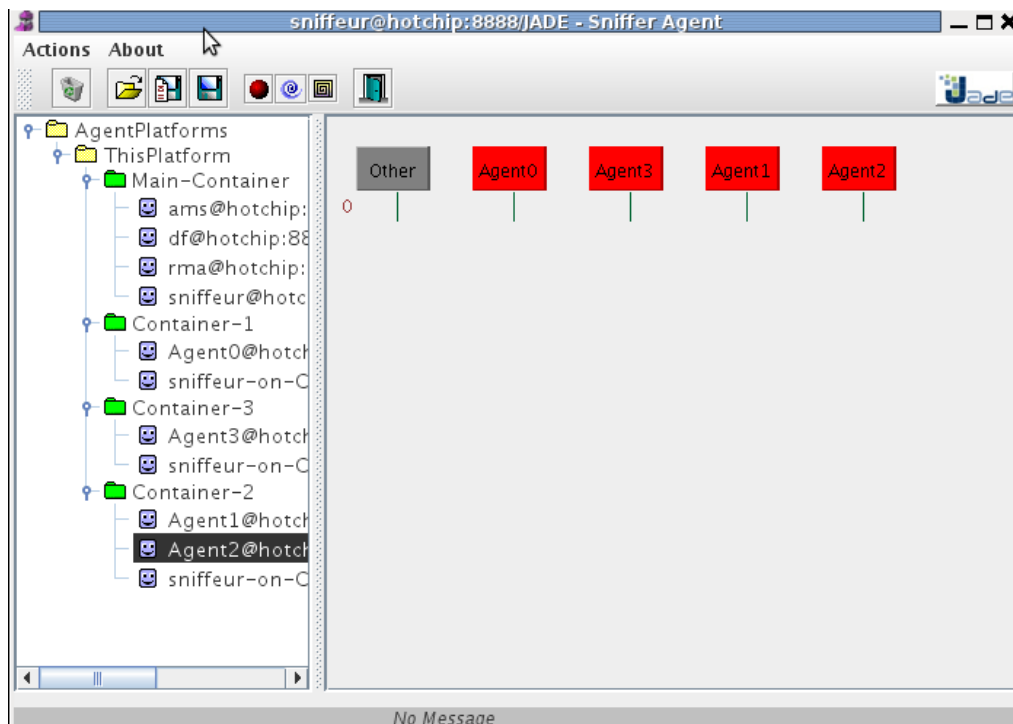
sniffeur@hotchip:8888/JADE - Sniffer Agent

Actions About

AgentPlatforms
ThisPlatform
Main-Container
ams@hotchip:
df@hotchip:88
rma@hotchip:
sniffeur@hotc
Container-1
Agent0@hotch
sniffeur-on-C
Container-3
Agent3@hotch
sniffeur-on-C
Container-2
Agent1@hotch
Agent2@hotch
sniffeur-on-C

Other
Agent0
Agent3
Agent1
Agent2
0

No Message